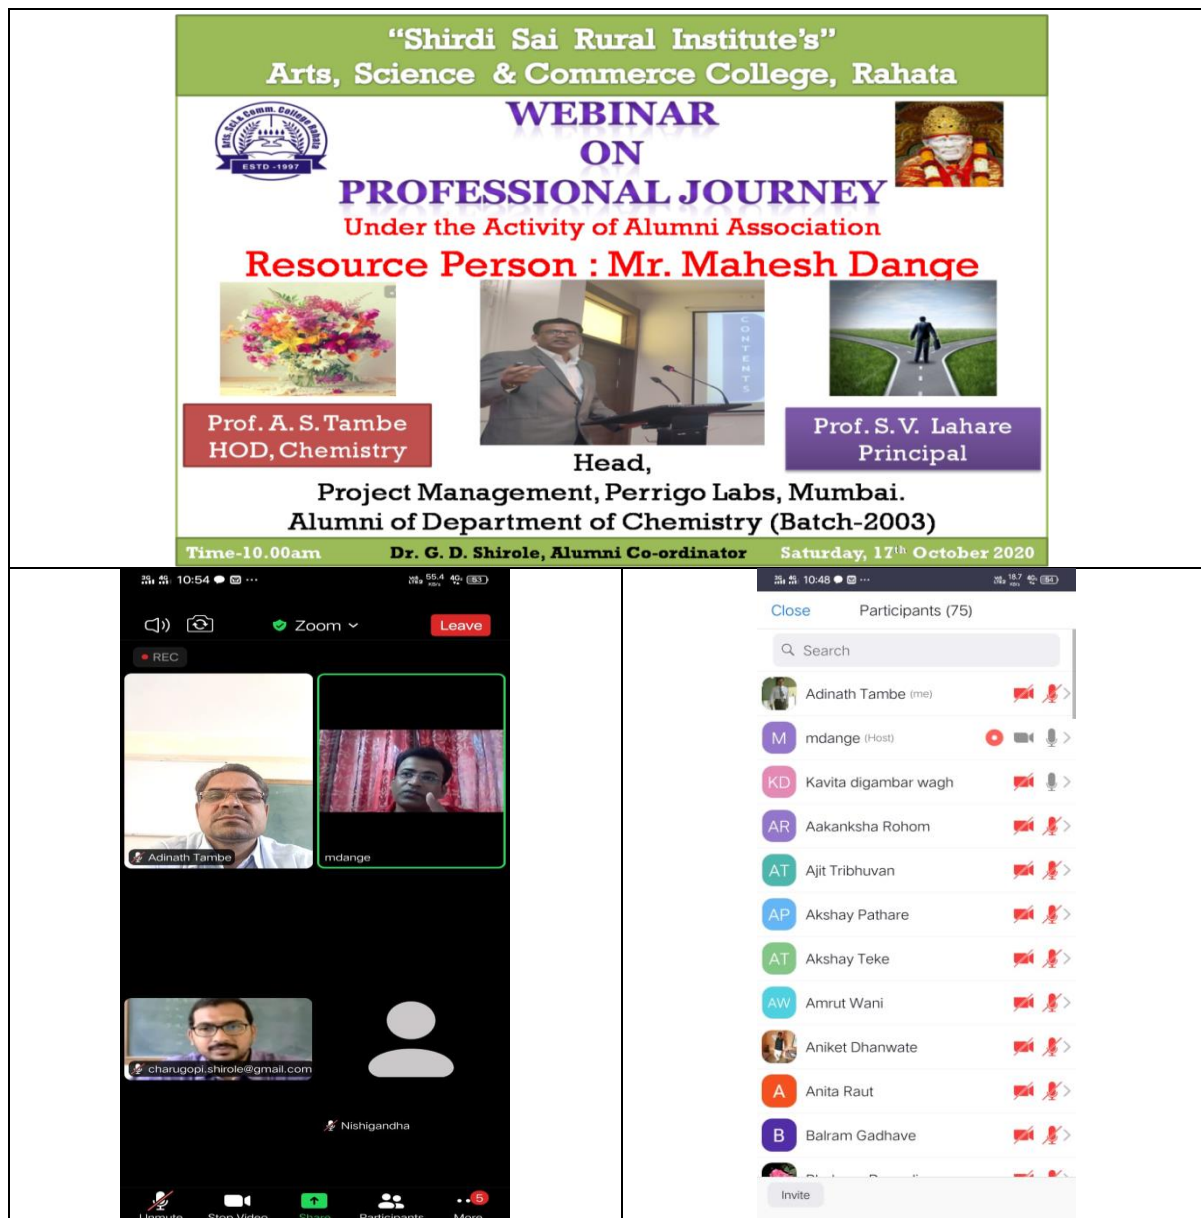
"Shirdi Sai Rural Institute's"
Arts, Science & Commerce College, Rahata

Arts, Sci. & Comm. College Rahata
ESTD - 1997

WEBINAR
ON
PROFESSIONAL JOURNEY
Under the Activity of Alumni Association
Resource Person : Mr. Mahesh Dange

CONTENTS

Prof. A. S. Tambe
HOD, Chemistry

Prof. S. V. Lahare
Principal

Head,
Project Management, Perrigo Labs, Mumbai.
Alumni of Department of Chemistry (Batch-2003)

Time-10.00am
Dr. G. D. Shirole, Alumni Co-ordinator
Saturday, 17$^{th}$ October 2020

10:54
55.4
Zoom
Leave
REC
Adinath Tambe
mdange
charugopi.shirole@gmail.com
Nishigandha
Unmute
Stop Video
Share
Participants
More
5

10:48
18.7
Close
Participants (75)
Search
Adinath Tambe (me)
M mdange (Host)
KD Kavita digambar wagh
AR Aakanksha Rohom
AT Ajit Tribhuvan
AP Akshay Pathare
AT Akshay Teke
AW Amrut Wani
Aniket Dhanwate
A Anita Raut
B Balram Gadhave
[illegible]
Invite